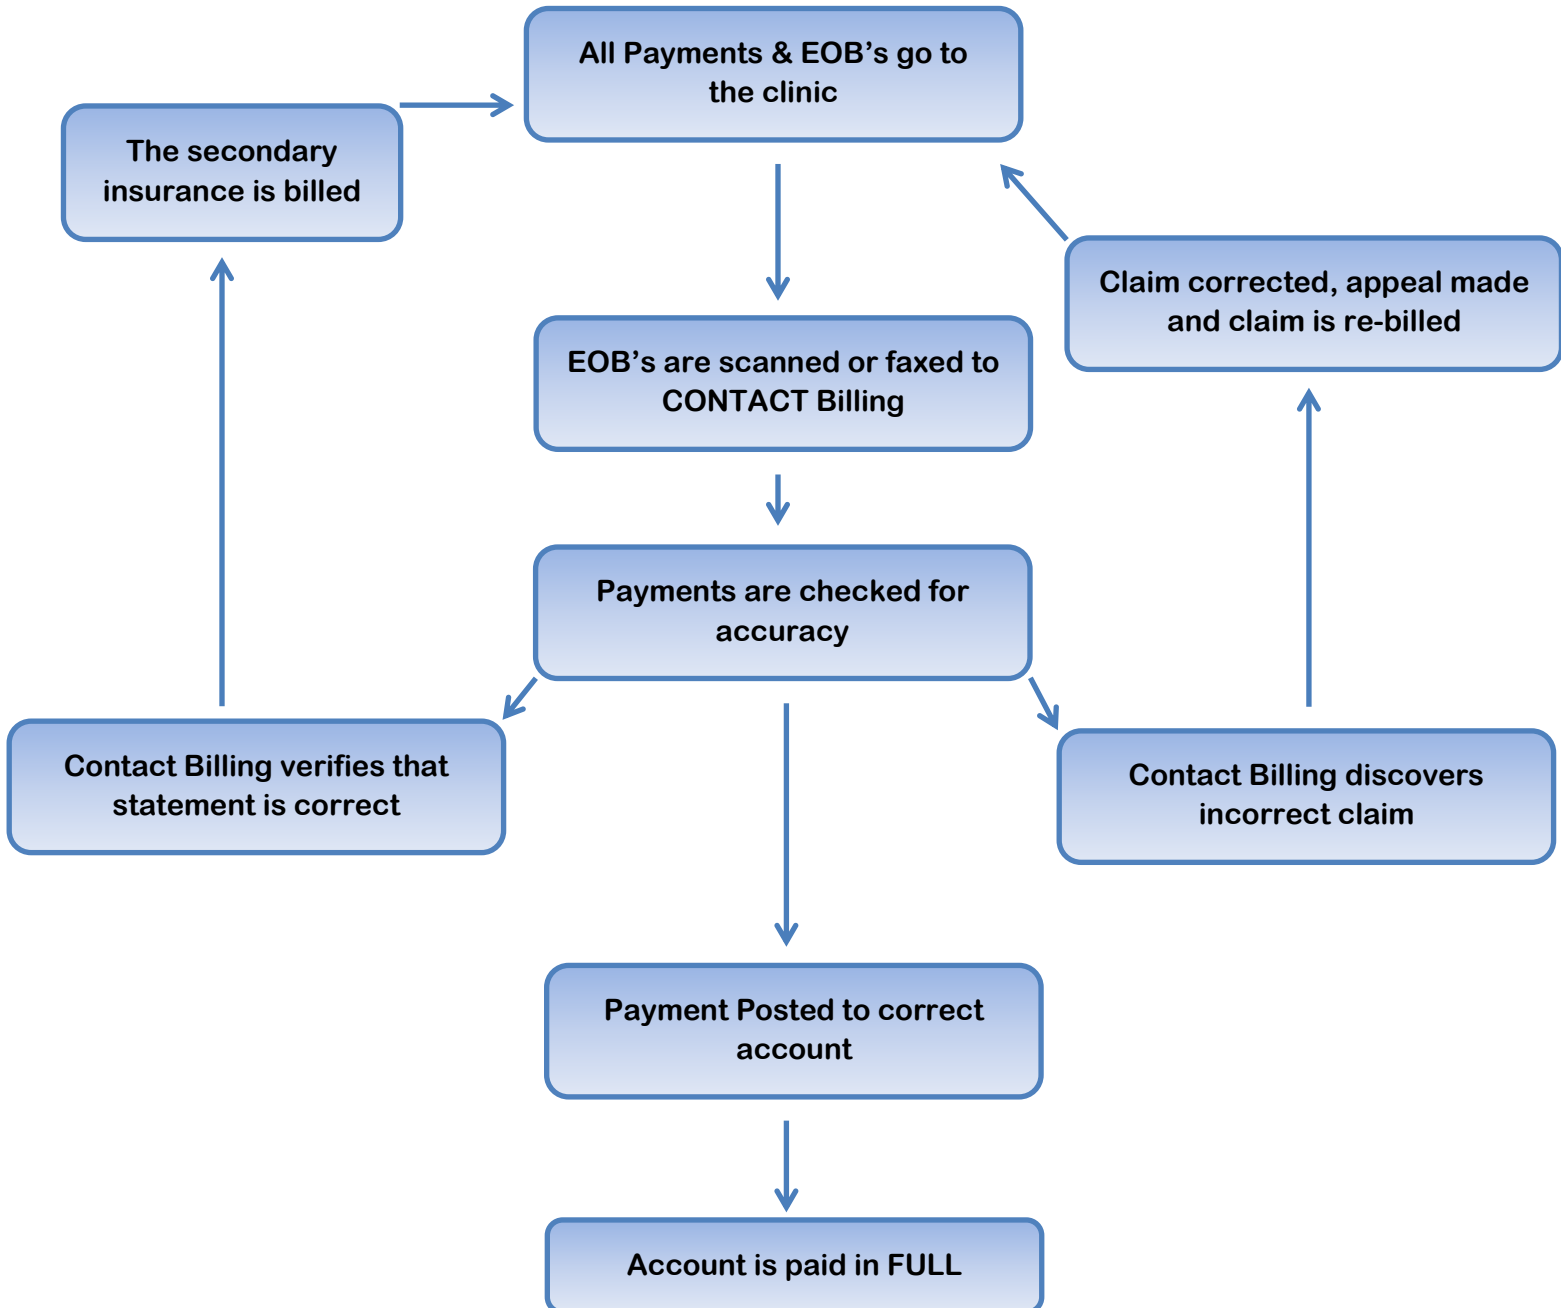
All Payments & EOB’s go to the clinic

The secondary insurance is billed

Claim corrected, appeal made and claim is re-billed

EOB’s are scanned or faxed to CONTACT Billing

Payments are checked for accuracy

Contact Billing verifies that statement is correct

Contact Billing discovers incorrect claim

Payment Posted to correct account

Account is paid in FULL